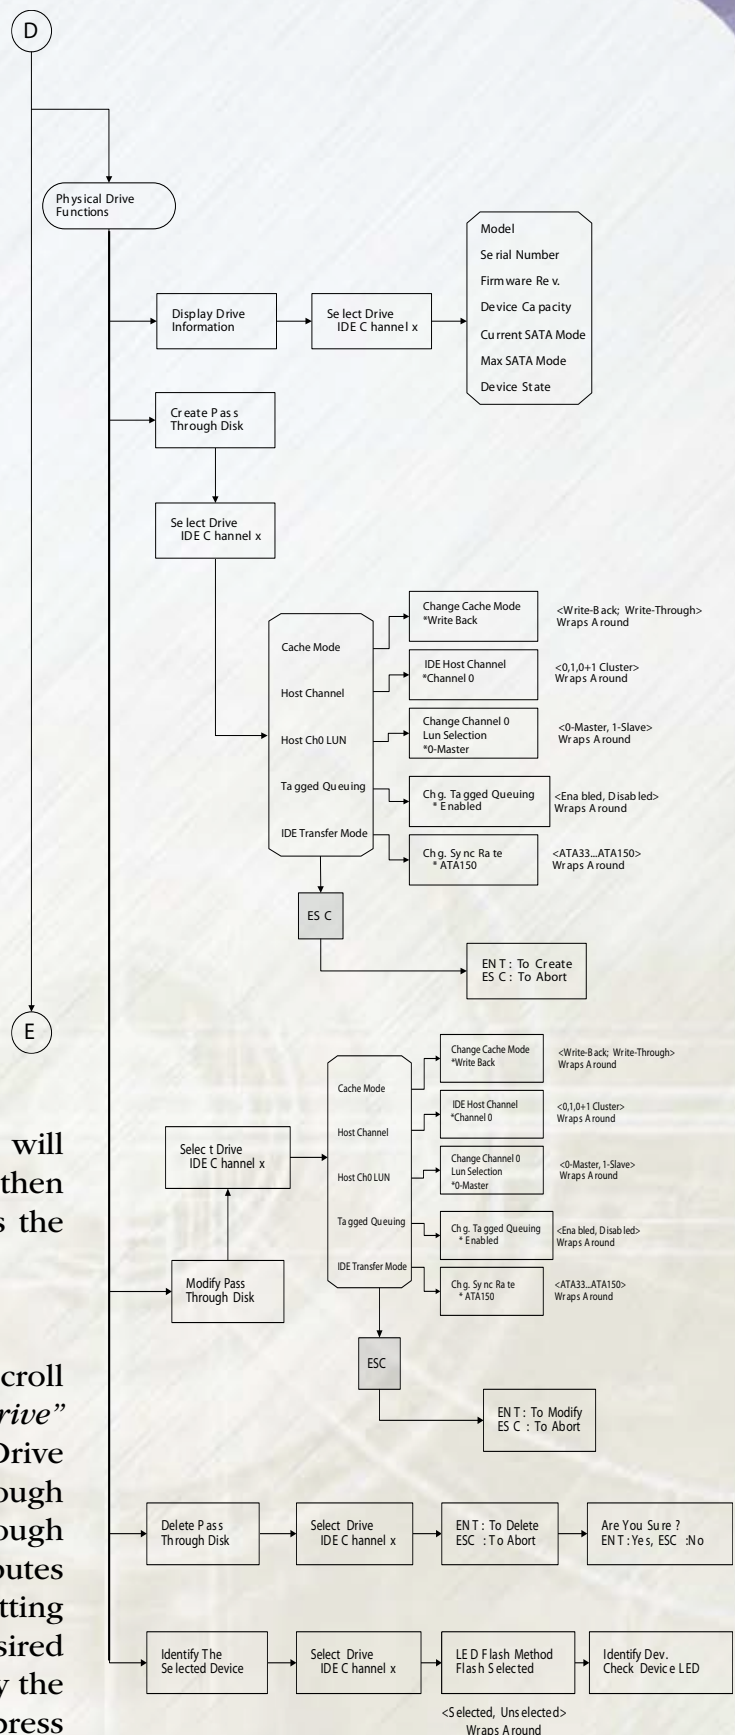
D

Physical Drive Functions

Display Drive Information

Select Drive IDE Channel x

Model
Serial Number
Firmware Rev.
Device Capacity
Current SATA Mode
Max SATA Mode
Device State

Create Pass Through Disk

Select Drive IDE Channel x

Cache Mode
Host Channel
Host Ch0 LUN
Tagged Queuing
IDE Transfer Mode

Change Cache Mode *Write Back
<Write-Back; Write-Through> Wraps Around

IDE Host Channel *Channel 0
<0,1,0+1 Cluster> Wraps Around

Change Channel 0 Lun Selection *0-Master
<0-Master, 1-Slave> Wraps Around

Chg. Tagged Queuing * Enabled
<Enabled, Disabled> Wraps Around

Chg. Sync Rate * ATA150
<ATA33...ATA150> Wraps Around

ESC

ENT: To Create
ESC: To Abort

E

will then the

croll rive" Drive ough ough butes tting sired the press

Select Drive IDE Channel x

Cache Mode
Host Channel
Host Ch0 LUN
Tagged Queuing
IDE Transfer Mode

Change Cache Mode *Write Back
<Write-Back; Write-Through> Wraps Around

IDE Host Channel *Channel 0
<0,1,0+1 Cluster> Wraps Around

Change Channel 0 Lun Selection *0-Master
<0-Master, 1-Slave> Wraps Around

Chg. Tagged Queuing * Enabled
<Enabled, Disabled> Wraps Around

Chg. Sync Rate * ATA150
<ATA33...ATA150> Wraps Around

Modify Pass Through Disk

ESC

ENT: To Modify
ESC: To Abort

Delete Pass Through Disk

Select Drive IDE Channel x

ENT: To Delete
ESC: To Abort

Are You Sure ?
ENT: Yes, ESC :No

Identify The Selected Device

Select Drive IDE Channel x

LED Flash Method
Flash Selected

Identify Dev.
Check Device LED

<Selected, Unselected>
Wraps Around